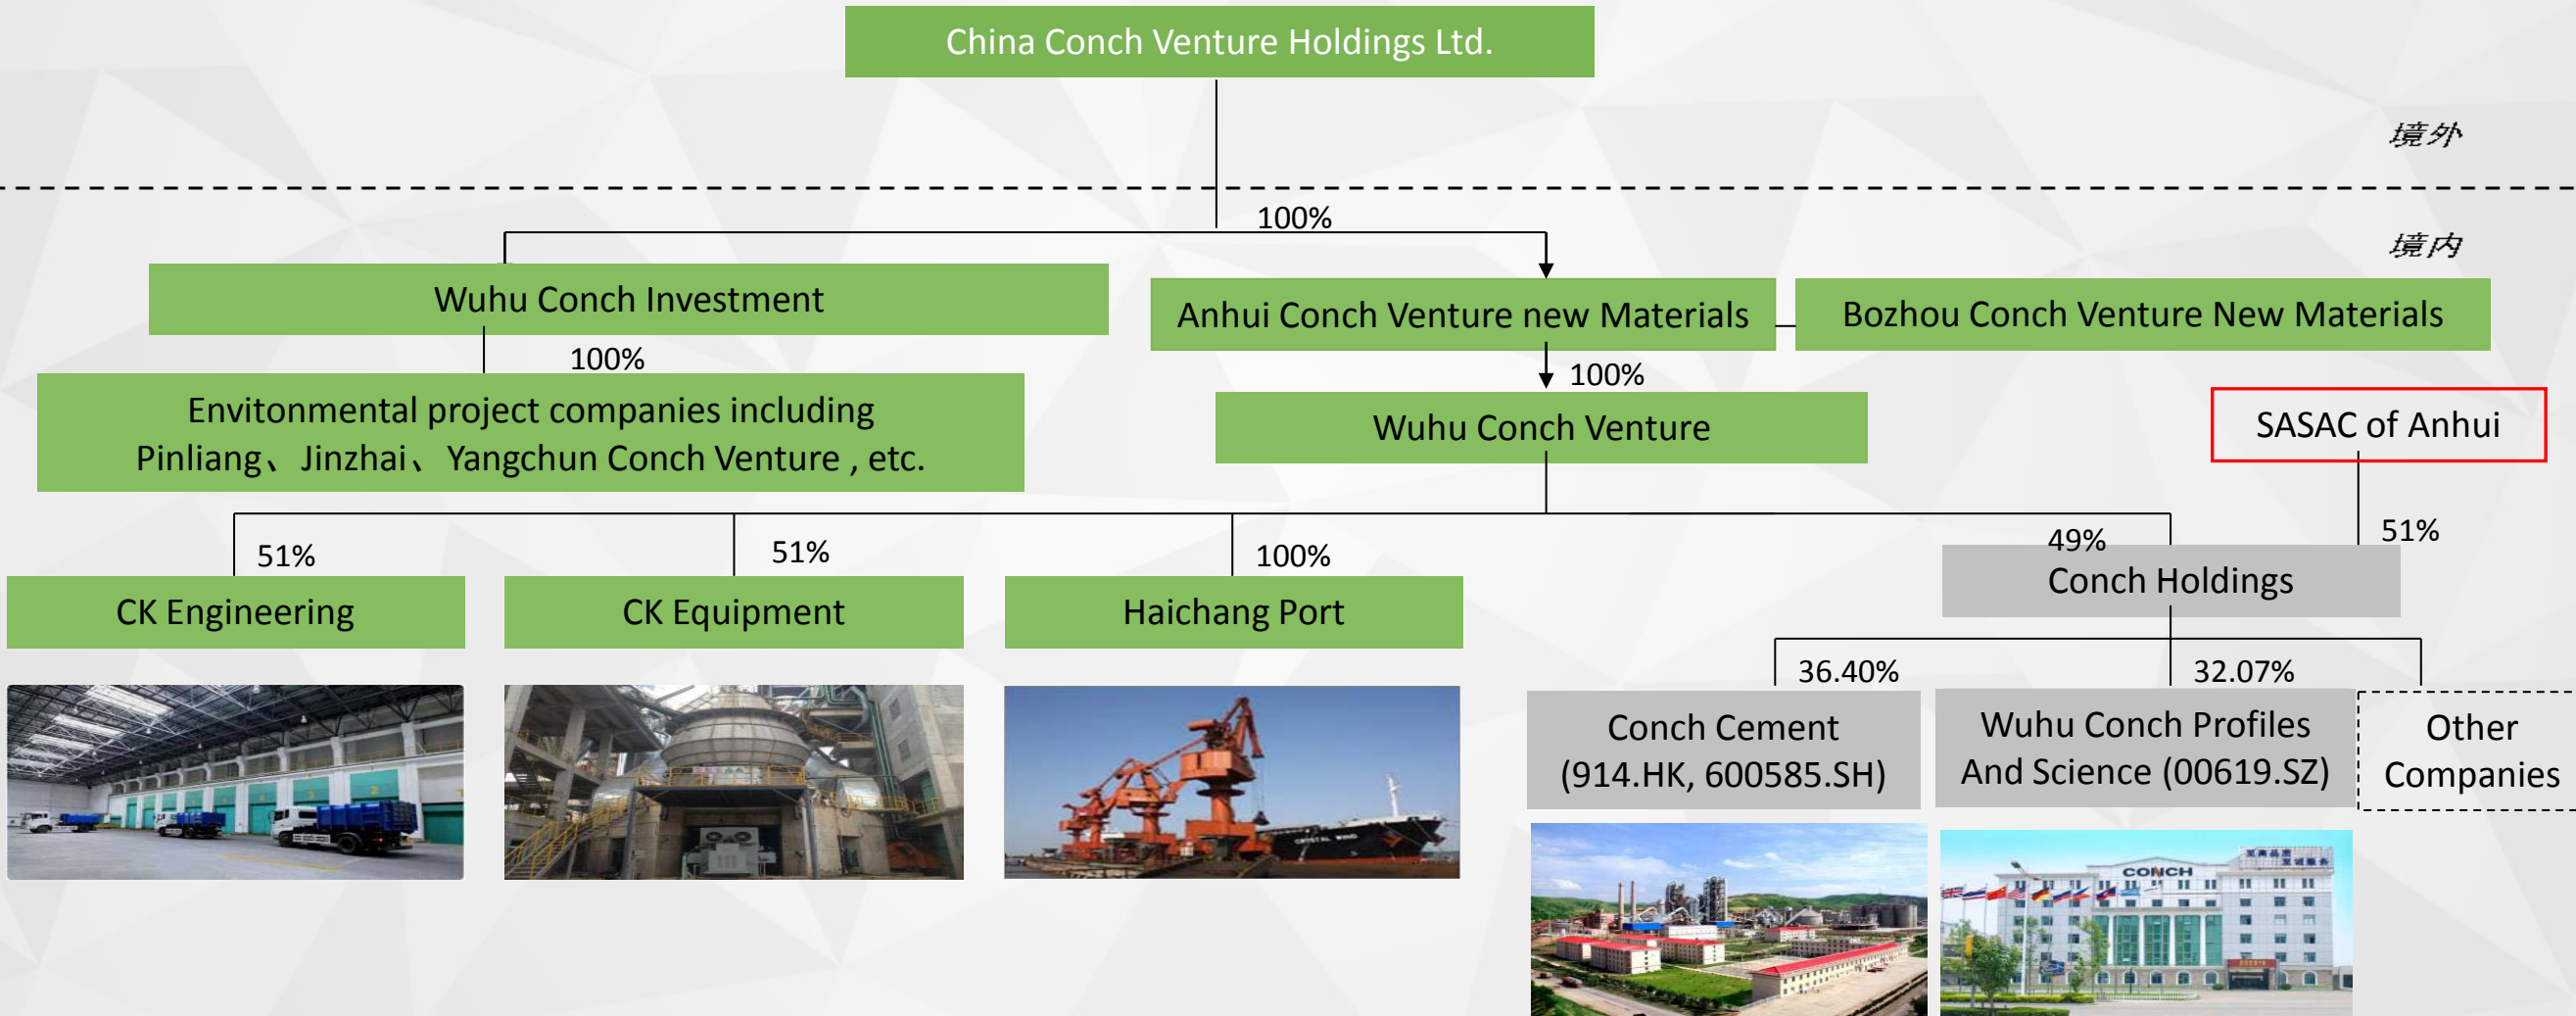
China Conch Venture Holdings Ltd.

境外

100%

境内

Wuhu Conch Investment

Anhui Conch Venture new Materials

Bozhou Conch Venture New Materials

100%

Envitonmental project companies including Pinliang、Jinzhai、Yangchun Conch Venture , etc.

100%

Wuhu Conch Venture

SASAC of Anhui

51%

51%

100%

49%

51%

Conch Holdings

CK Engineering

CK Equipment

Haichang Port

36.40%

32.07%

Conch Cement (914.HK, 600585.SH)

Wuhu Conch Profiles And Science (00619.SZ)

Other Companies

CONCH